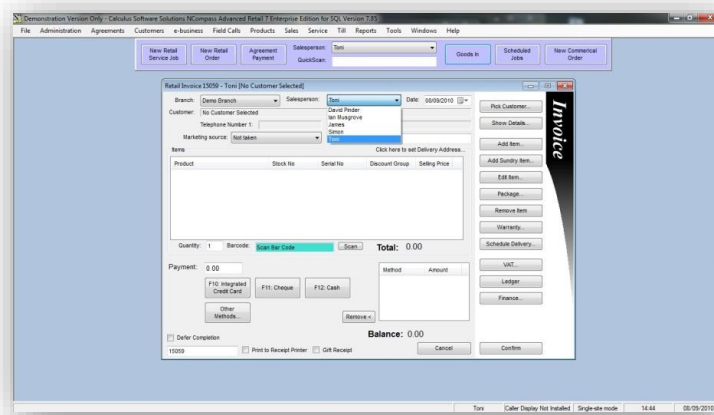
Demonstration Version Only - Calculus Software Solutions NCompass Advanced Retail 7 Enterprise Edition for SQL Version 7.85

File Administration Agreements Customers e-business Field Calls Products Sales Service Till Reports Tools Windows Help

New Retail Service Job
New Retail Order
Agreement Payment
Salesperson: Toni
QuickScan:
Goods In
Scheduled Jobs
New Commerical Order

Retail Invoice 15059 - Toni [No Customer Selected]

Branch: Demo Branch
Salesperson: Toni
Date: 08/09/2010
Customer: No Customer Selected
David Pinder
Ian Musgrove
James
Simon
Toni
Telephone Number 1:
Marketing source: Not taken
Items
Click here to set Delivery Address...

| Product | Stock No | Serial No | Discount Group | Selling Price |
|---|---|---|---|---|

Quantity: 1 Barcode: Scan Bar Code Scan
Total: 0.00

Payment: 0.00
F10: Integrated Credit Card
F11: Cheque
F12: Cash
Other Methods...
Remove <

| Method | Amount |
|---|---|

Balance: 0.00
Defer Completion
15059
Print to Receipt Printer
Gift Receipt
Cancel
Confirm

Pick Customer...
Show Details...
Add Item...
Add Sundry Item...
Edit Item...
Package...
Remove Item
Warranty...
Schedule Delivery...
VAT...
Ledger
Finance...

Invoice

Toni Caller Display Not Installed Single-site mode 14:44 08/09/2010